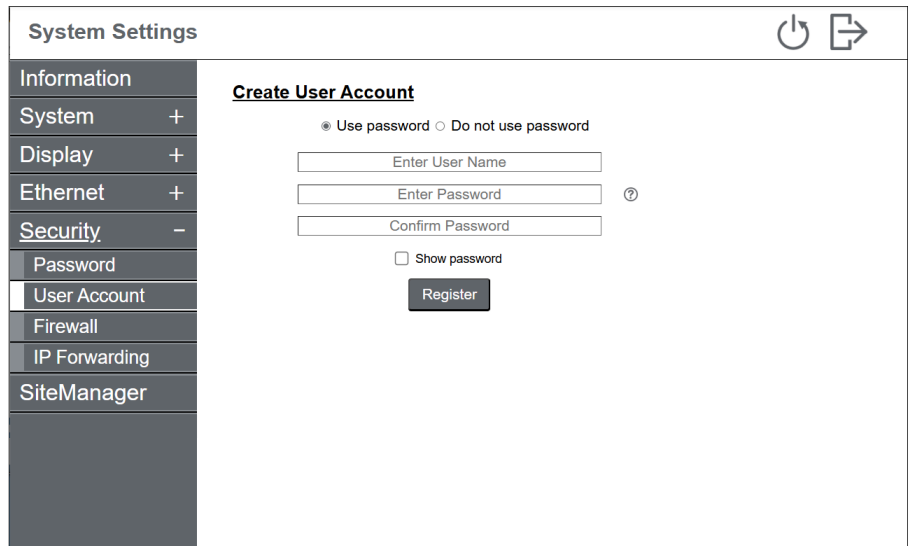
System Settings

Information
System +
Display +
Ethernet +
Security −
Password
User Account
Firewall
IP Forwarding
SiteManager

Create User Account

◉ Use password ○ Do not use password

Enter User Name

Enter Password ⓘ

Confirm Password

☐ Show password

Register